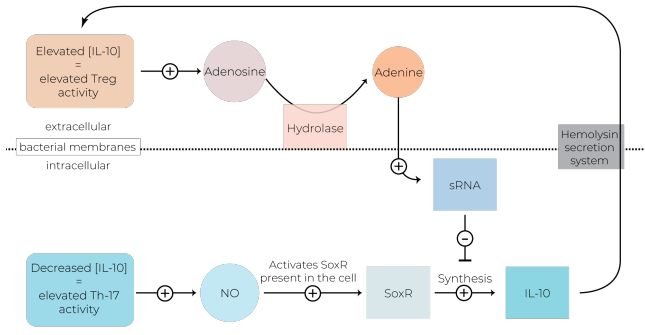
Elevated [IL-10] = elevated Treg activity

+

Adenosine

Hydrolase

Adenine

extracellular

bacterial membranes

intracellular

Hemolysin secretion system

+

sRNA

−

Decreased [IL-10] = elevated Th-17 activity

+

NO

Activates SoxR present in the cell

+

SoxR

Synthesis

+

IL-10